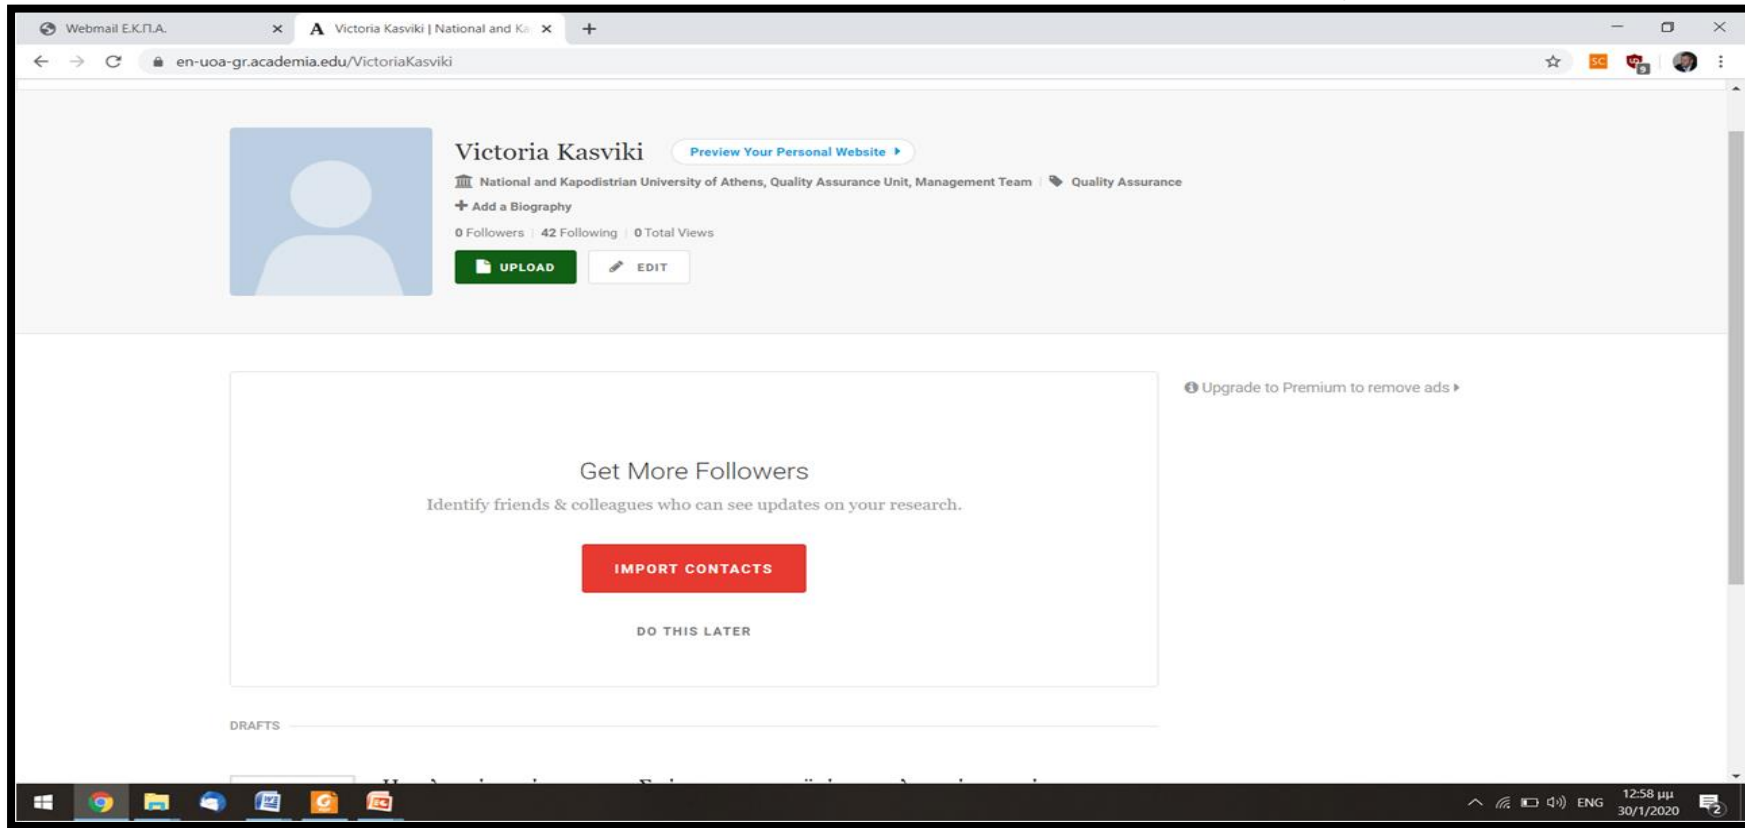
Webmail Ε.Κ.Π.Α. ×
Victoria Kasviki | National and Ka ×
+

en-uoa-gr.academia.edu/VictoriaKasviki

Victoria Kasviki
Preview Your Personal Website ▸

National and Kapodistrian University of Athens, Quality Assurance Unit, Management Team | Quality Assurance

+ Add a Biography

0 Followers | 42 Following | 0 Total Views

UPLOAD
EDIT

Upgrade to Premium to remove ads ▸

Get More Followers

Identify friends & colleagues who can see updates on your research.

IMPORT CONTACTS

DO THIS LATER

DRAFTS

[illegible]

ENG
12:58 μμ
30/1/2020
2